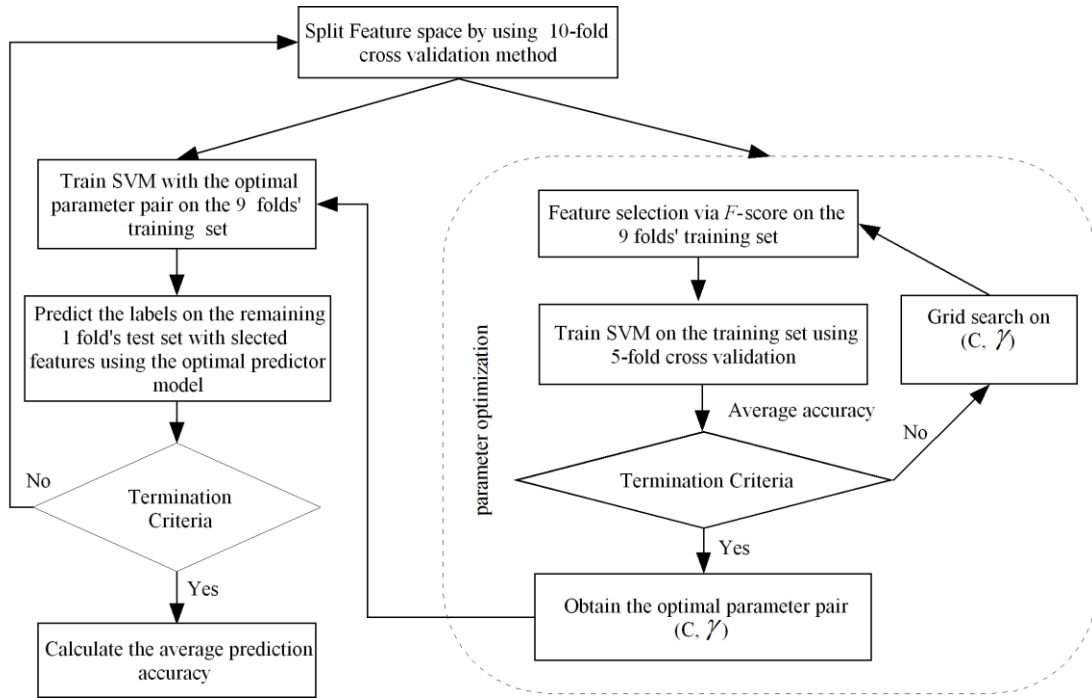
Split Feature space by using 10-fold cross validation method

Train SVM with the optimal parameter pair on the 9 folds' training set

Predict the labels on the remaining 1 fold's test set with slected features using the optimal predictor model

No

Termination Criteria

Yes

Calculate the average prediction accuracy

parameter optimization

Feature selection via $F$-score on the 9 folds' training set

Train SVM on the training set using 5-fold cross validation

Average accuracy

Termination Criteria

No

Grid search on (C, $\gamma$)

Yes

Obtain the optimal parameter pair (C, $\gamma$)